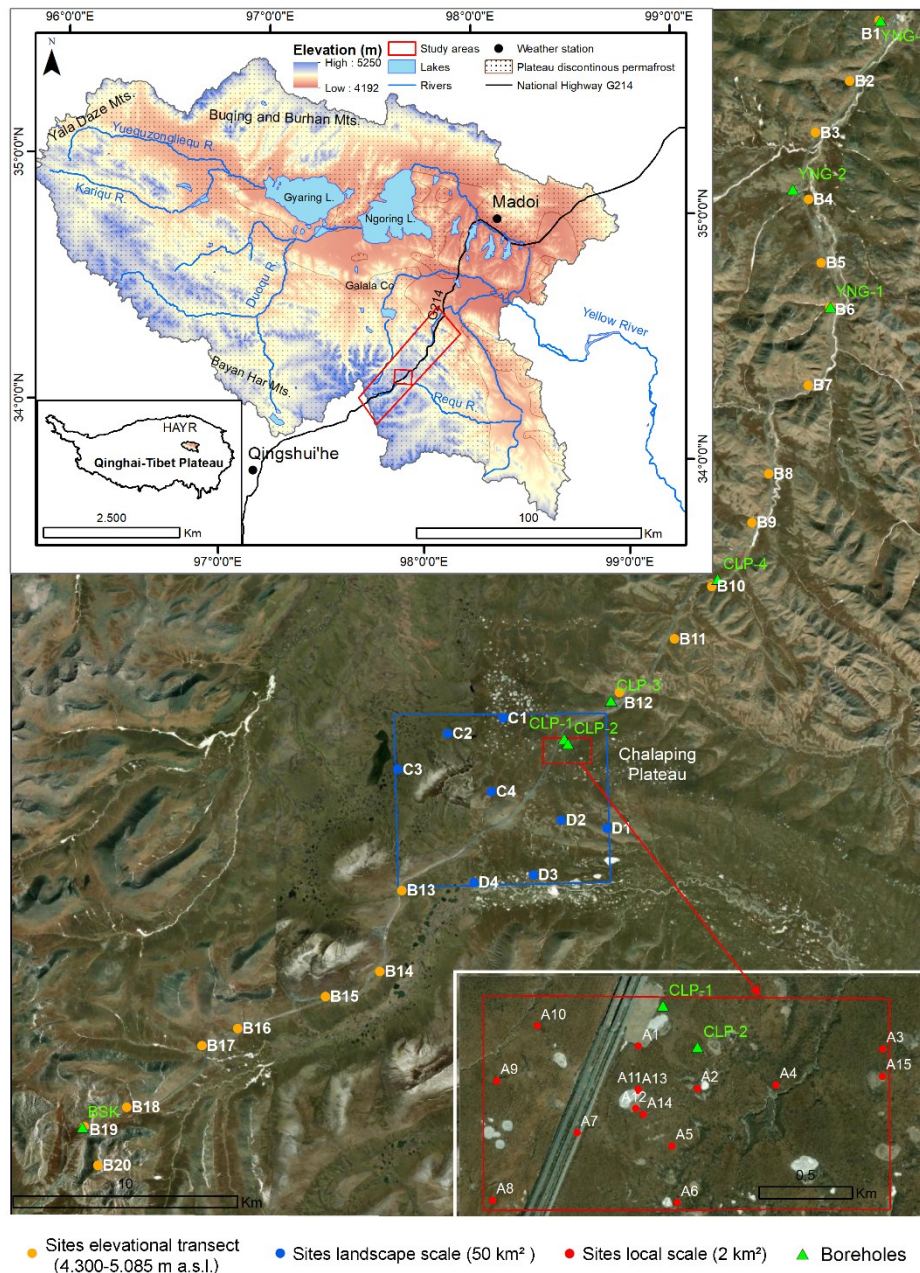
96°0'0"E 97°0'0"E 98°0'0"E 99°0'0"E

N

Elevation (m)
High : 5250
Low : 4192

Study areas
Lakes
Rivers

Weather station
Plateau discontinous permafrost
National Highway G214

Yala Daze Mts.
Buqing and Burhan Mts.
Yueguzonglieqv R.
Kariqu R.
Gyaring L.
Ngoring L.
Madoi
Duoqu R.
Galala Co
G214
Yellow River
Bayan Har Mts.
Requ R.
Qingshui'he

35°0'0"N
34°0'0"N

HAYR
Qinghai-Tibet Plateau
2.500 Km

100 Km

97°0'0"E 98°0'0"E 99°0'0"E

35°0'0"N
34°0'0"N

B1 YNG-
B2
B3
YNG-2
B4
B5
YNG-1
B6
B7
B8
B9
CLP-4
B10
B11
CLP-3
B12
C1
C2
CLP-1
CLP-2
Chalaping Plateau
C3
C4
D2
D1
D3
D4
B13
B14
B15
B16
B17
BSK
B18
B19
B20
10 Km

CLP-1
CLP-2
A10
A1
A3
A15
A9
A11
A13
A2
A4
A12
A14
A7
A5
A8
A6
0.5 Km

Sites elevational transect (4.300-5.085 m a.s.l.)
Sites landscape scale (50 km$^2$ )
Sites local scale (2 km$^2$)
Boreholes